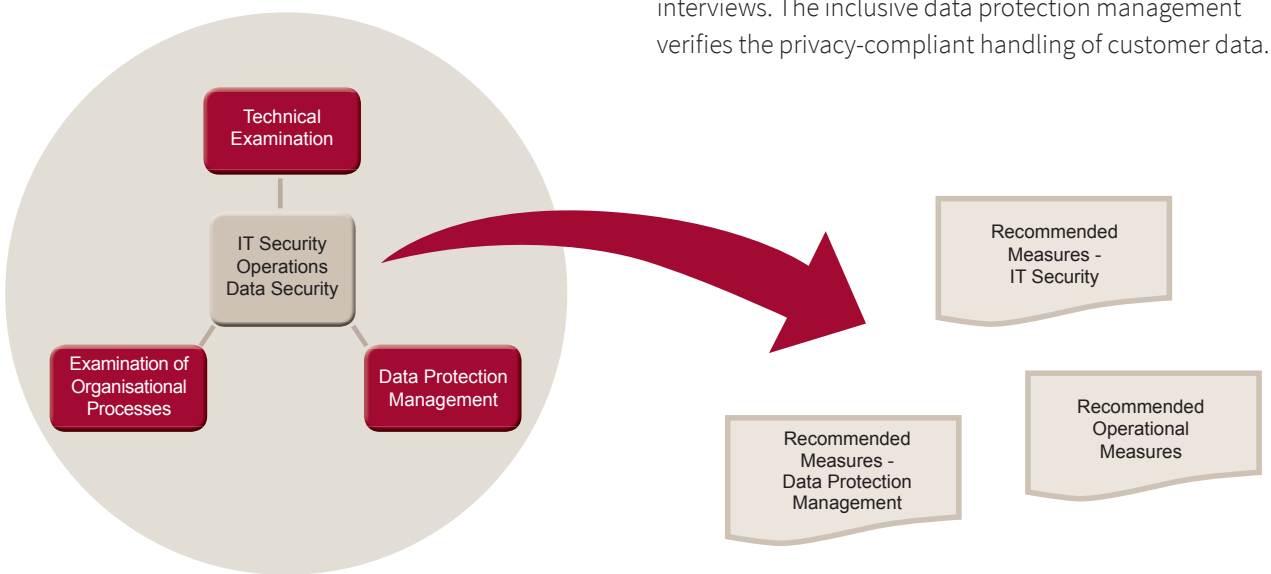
interviews. The inclusive data protection management verifies the privacy-compliant handling of customer data.

Technical Examination

IT Security Operations Data Security

Examination of Organisational Processes

Data Protection Management

Recommended Measures - IT Security

Recommended Operational Measures

Recommended Measures - Data Protection Management